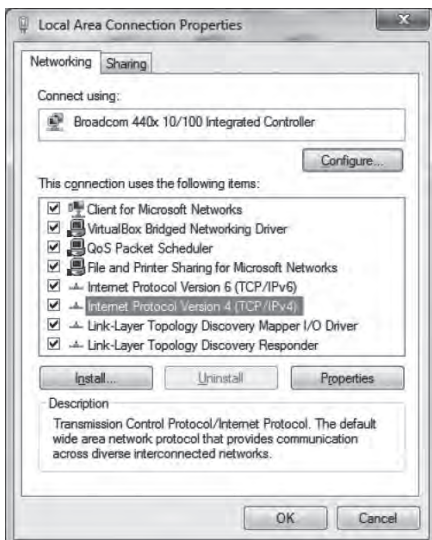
Local Area Connection Properties

Networking | Sharing

Connect using:

Broadcom 440x 10/100 Integrated Controller

Configure...

This connection uses the following items:

Client for Microsoft Networks
VirtualBox Bridged Networking Driver
QoS Packet Scheduler
File and Printer Sharing for Microsoft Networks
Internet Protocol Version 6 (TCP/IPv6)
Internet Protocol Version 4 (TCP/IPv4)
Link-Layer Topology Discovery Mapper I/O Driver
Link-Layer Topology Discovery Responder

Install... | Uninstall | Properties

Description

Transmission Control Protocol/Internet Protocol. The default wide area network protocol that provides communication across diverse interconnected networks.

OK | Cancel